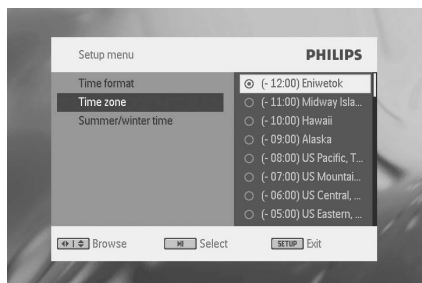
Setup menu

PHILIPS

Time format
Time zone
Summer/winter time

(- 12:00) Eniwetok
(- 11:00) Midway Isla...
(- 10:00) Hawaii
(- 09:00) Alaska
(- 08:00) US Pacific, T...
(- 07:00) US Mountai...
(- 06:00) US Central, ...
(- 05:00) US Eastern, ...

Browse
Select
SETUP Exit